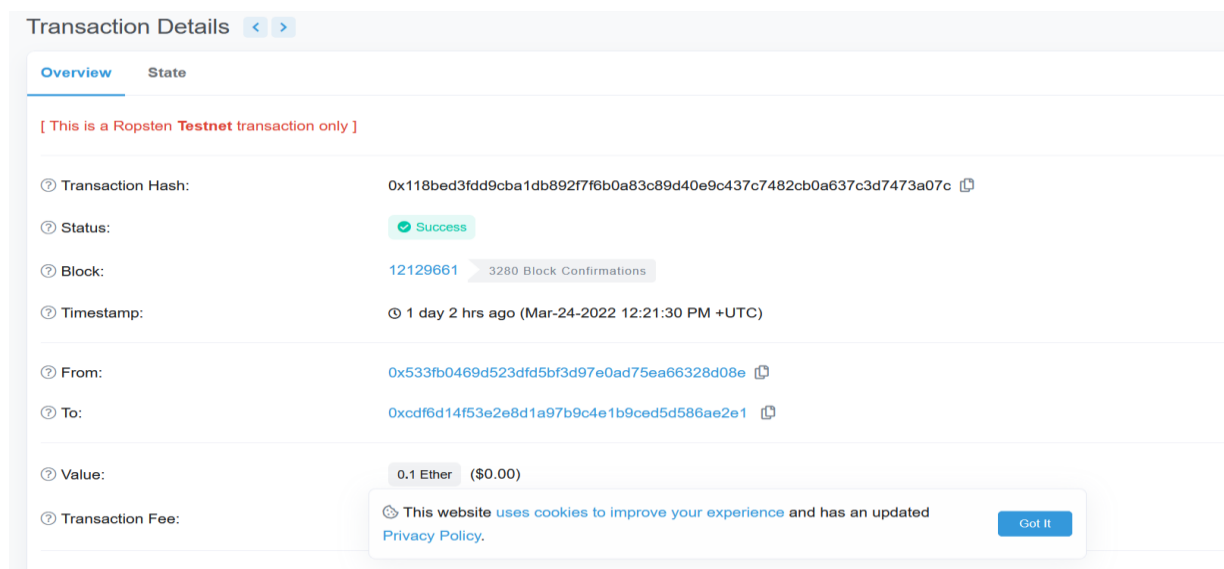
Transaction Details < >

Overview State

[ This is a Ropsten **Testnet** transaction only ]

Transaction Hash: 0x118bed3fdd9cba1db892f7f6b0a83c89d40e9c437c7482cb0a637c3d7473a07c

Status: Success

Block: 12129661 3280 Block Confirmations

Timestamp: 1 day 2 hrs ago (Mar-24-2022 12:21:30 PM +UTC)

From: 0x533fb0469d523dfd5bf3d97e0ad75ea66328d08e

To: 0xcdf6d14f53e2e8d1a97b9c4e1b9ced5d586ae2e1

Value: 0.1 Ether ($0.00)

Transaction Fee:

This website uses cookies to improve your experience and has an updated Privacy Policy.

Got It